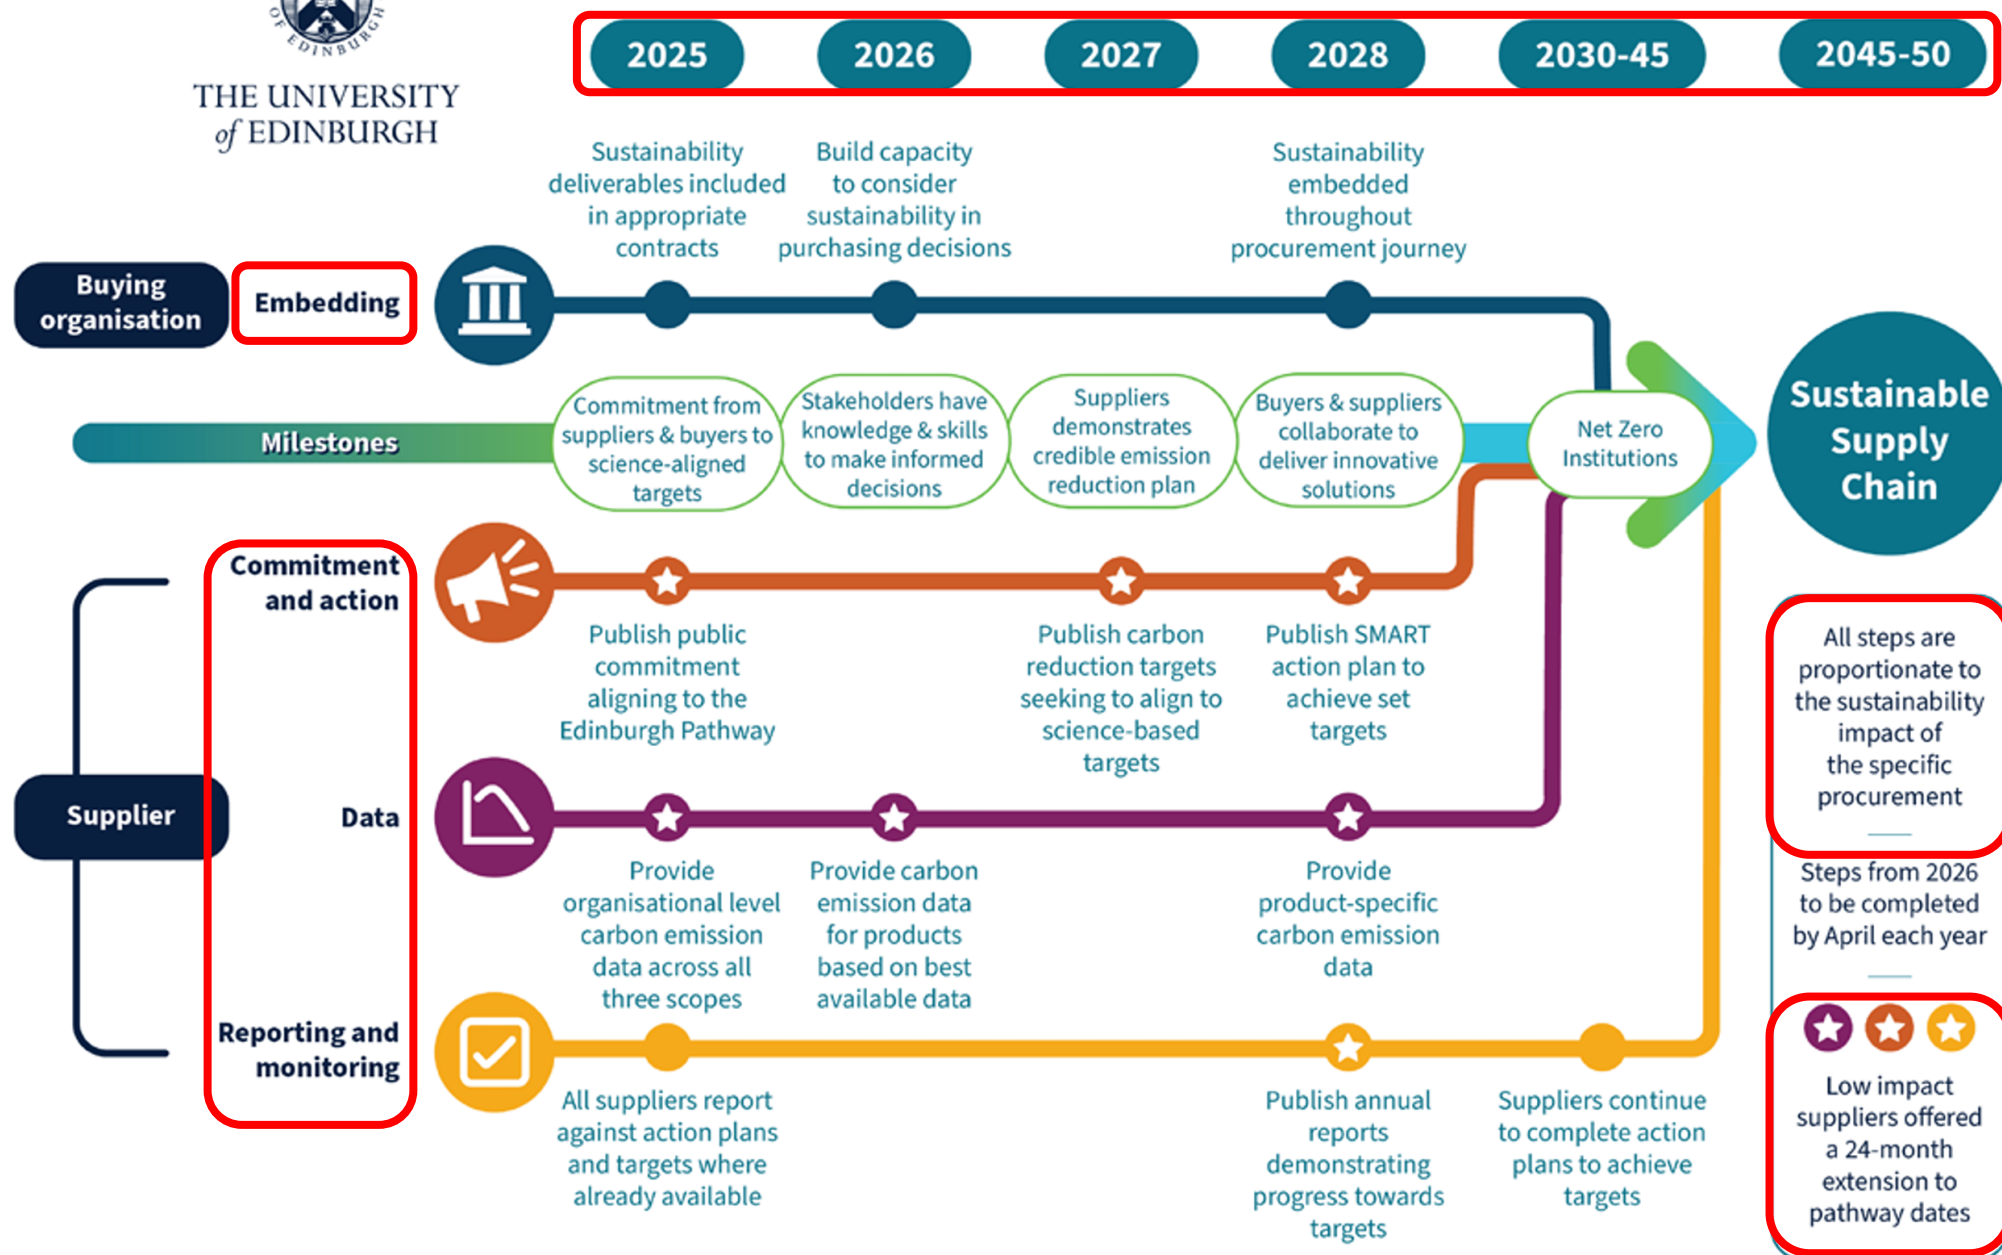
OF EDINBURGH

THE UNIVERSITY of EDINBURGH

2025 2026 2027 2028 2030-45 2045-50

Sustainability deliverables included in appropriate contracts

Build capacity to consider sustainability in purchasing decisions

Sustainability embedded throughout procurement journey

Buying organisation

Embedding

Milestones

Commitment from suppliers & buyers to science-aligned targets

Stakeholders have knowledge & skills to make informed decisions

Suppliers demonstrates credible emission reduction plan

Buyers & suppliers collaborate to deliver innovative solutions

Net Zero Institutions

Sustainable Supply Chain

Commitment and action

Publish public commitment aligning to the Edinburgh Pathway

Publish carbon reduction targets seeking to align to science-based targets

Publish SMART action plan to achieve set targets

All steps are proportionate to the sustainability impact of the specific procurement

Supplier

Data

Provide organisational level carbon emission data across all three scopes

Provide carbon emission data for products based on best available data

Provide product-specific carbon emission data

Steps from 2026 to be completed by April each year

Reporting and monitoring

All suppliers report against action plans and targets where already available

Publish annual reports demonstrating progress towards targets

Suppliers continue to complete action plans to achieve targets

Low impact suppliers offered a 24-month extension to pathway dates